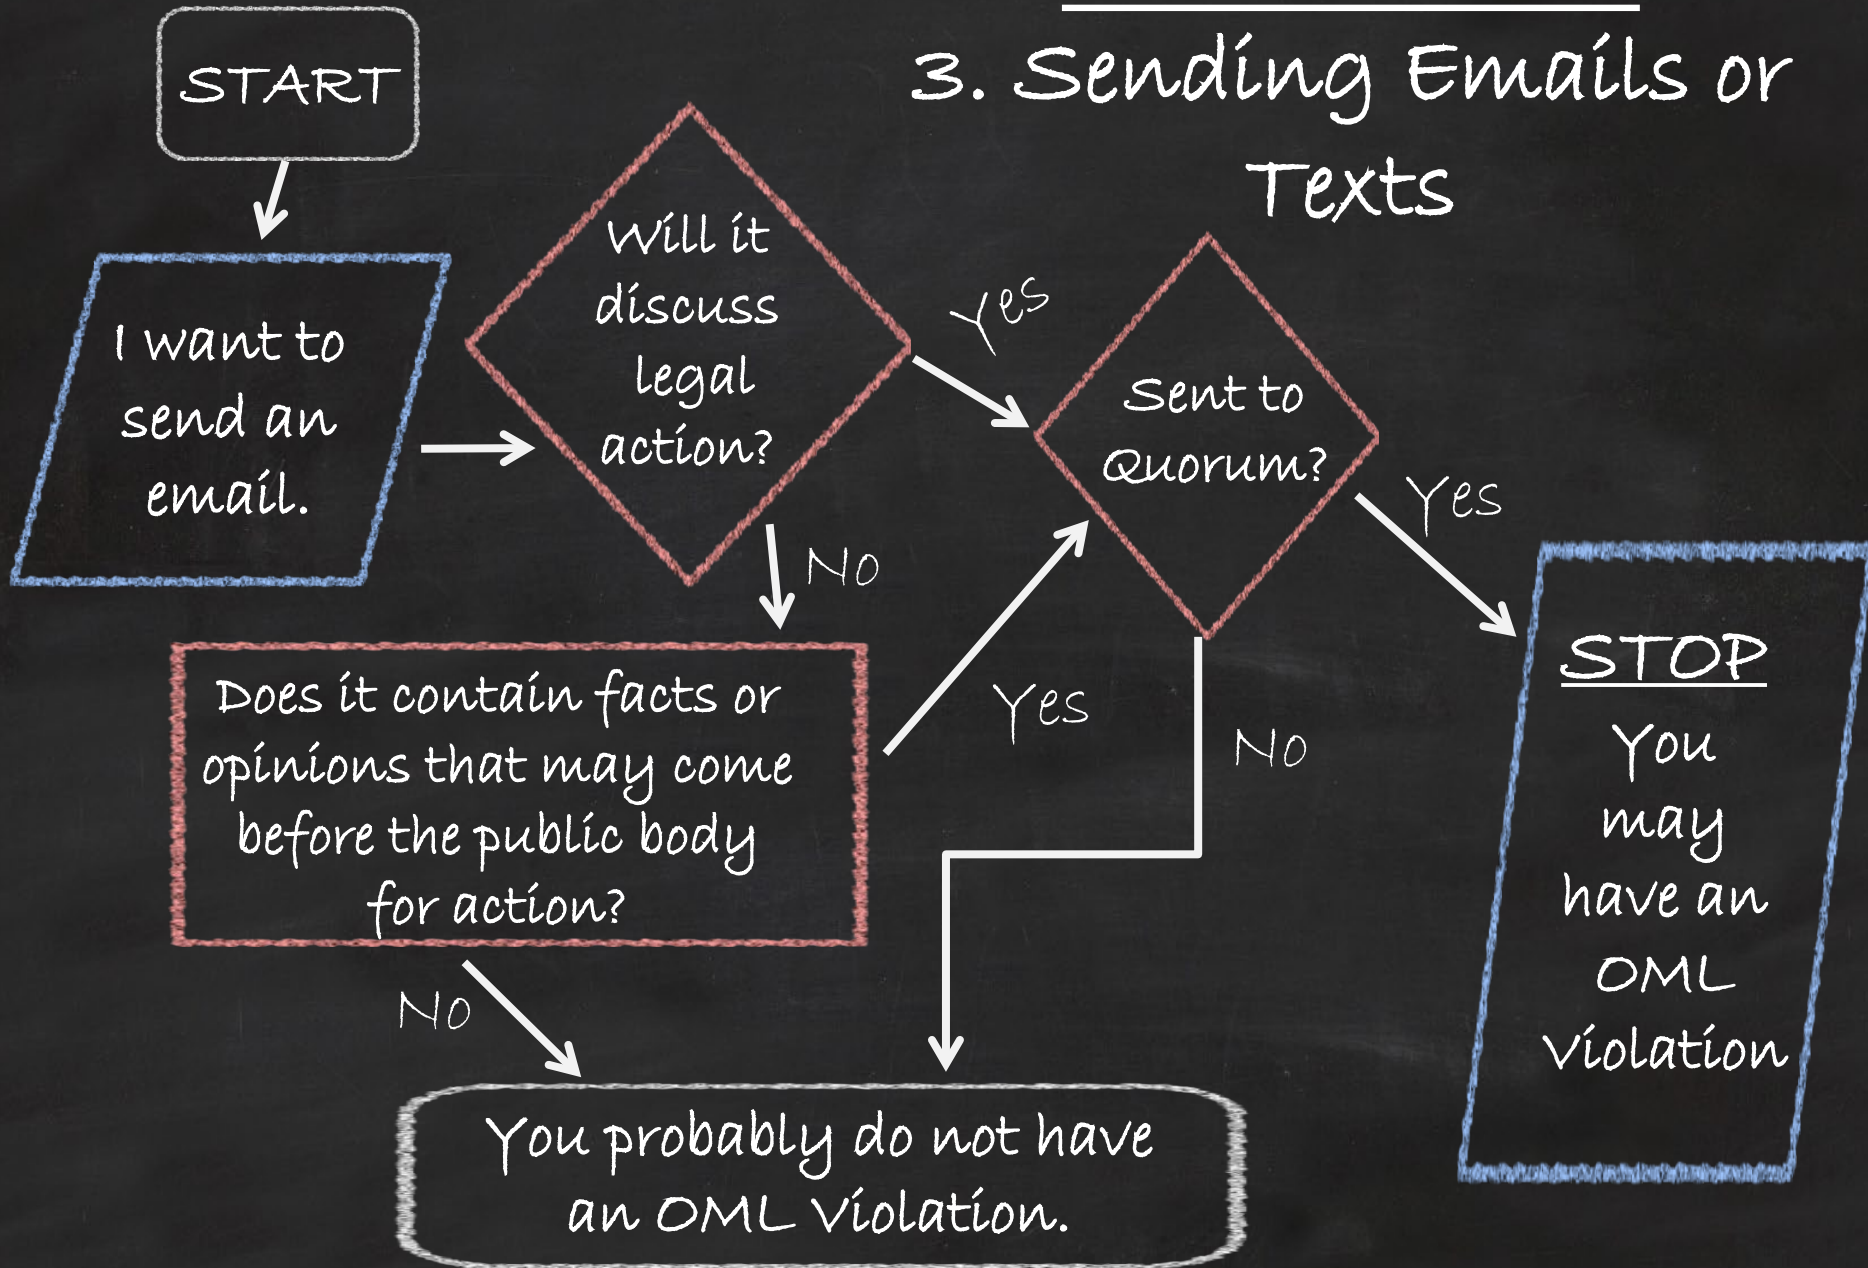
3. Sending Emails or Texts

START

I want to send an email.

Will it discuss legal action?

Yes

No

Sent to Quorum?

Yes

Does it contain facts or opinions that may come before the public body for action?

Yes

No

STOP

You may have an OML Violation

No

You probably do not have an OML Violation.